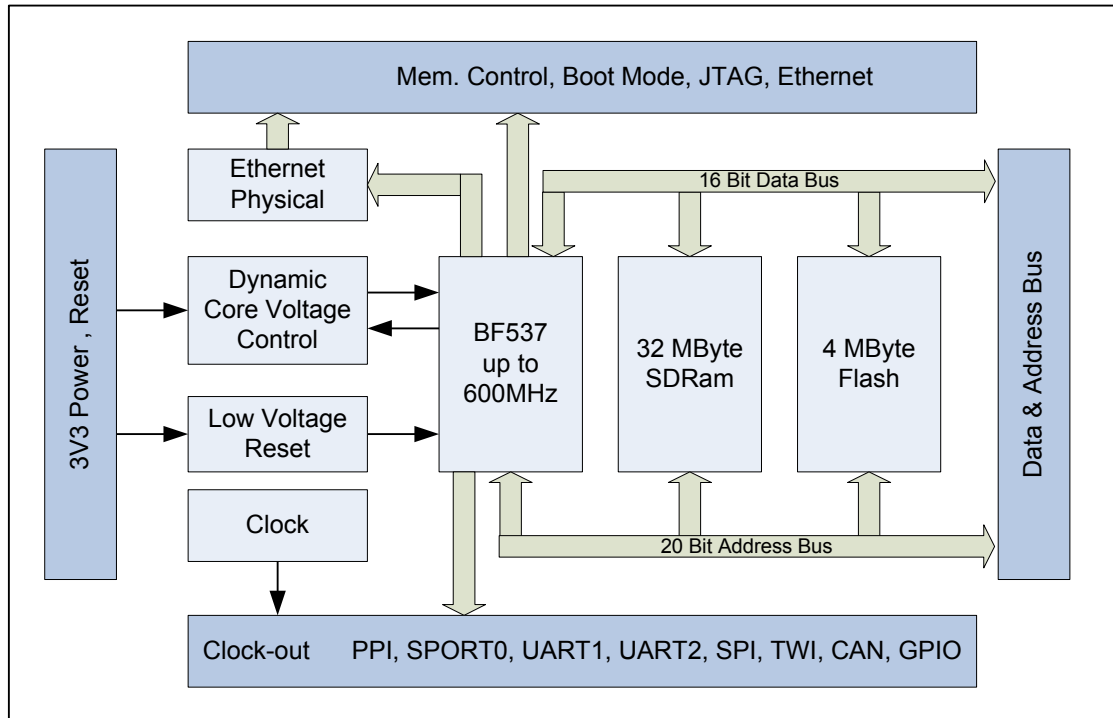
Mem. Control, Boot Mode, JTAG, Ethernet

3V3 Power , Reset

Ethernet Physical

16 Bit Data Bus

Dynamic Core Voltage Control

BF537 up to 600MHz

32 MByte SDRam

4 MByte Flash

Data & Address Bus

Low Voltage Reset

Clock

20 Bit Address Bus

Clock-out PPI, SPORT0, UART1, UART2, SPI, TWI, CAN, GPIO